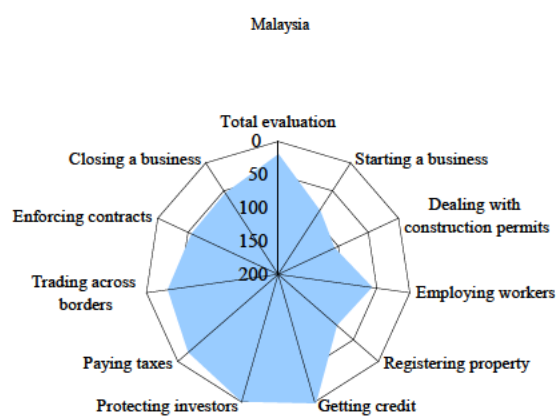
Malaysia

Total evaluation
0
50
100
150
200
Starting a business
Dealing with construction permits
Employing workers
Registering property
Getting credit
Protecting investors
Paying taxes
Trading across borders
Enforcing contracts
Closing a business